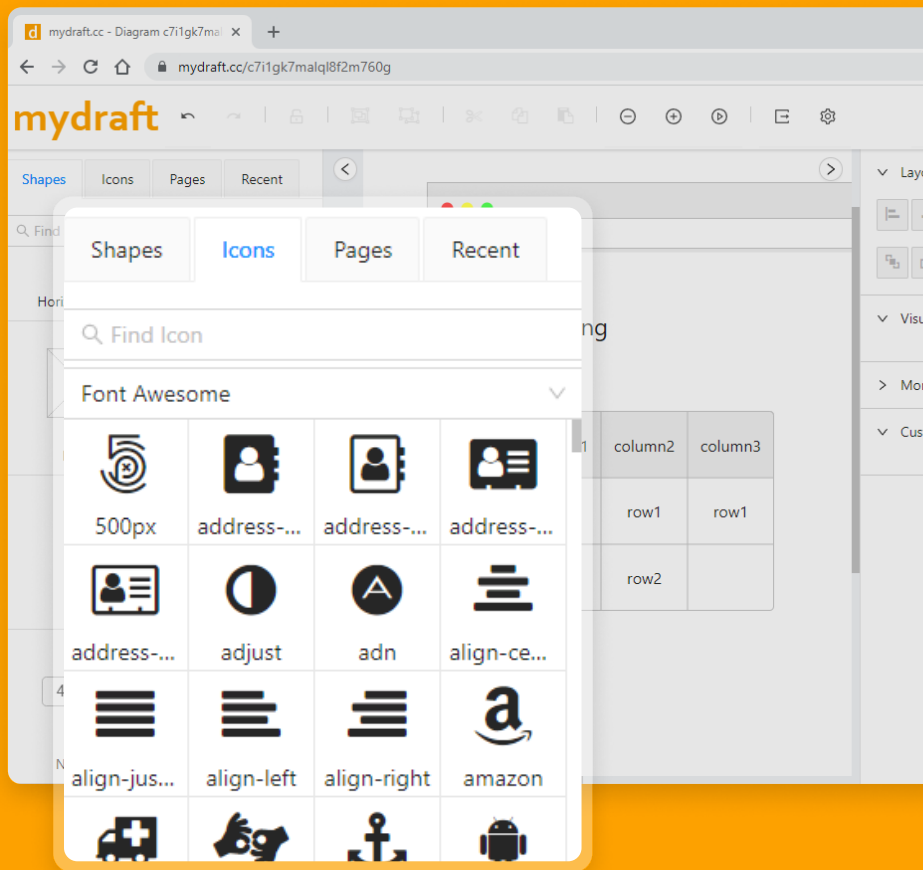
d mydraft.cc - Diagram c7i1gk7mal ×
+
mydraft.cc/c7i1gk7malql8f2m760g

mydraft

Shapes Icons Pages Recent

Find

Hori

4

N

Layo

Visu

Mor

Cus

ng

| 1 | column2 | column3 |
|---|---|---|
| | row1 | row1 |
| | row2 | |

Shapes Icons Pages Recent

Find Icon

Font Awesome

500px
address-...
address-...
address-...
address-...
adjust
adn
align-ce...
align-jus...
align-left
align-right
amazon